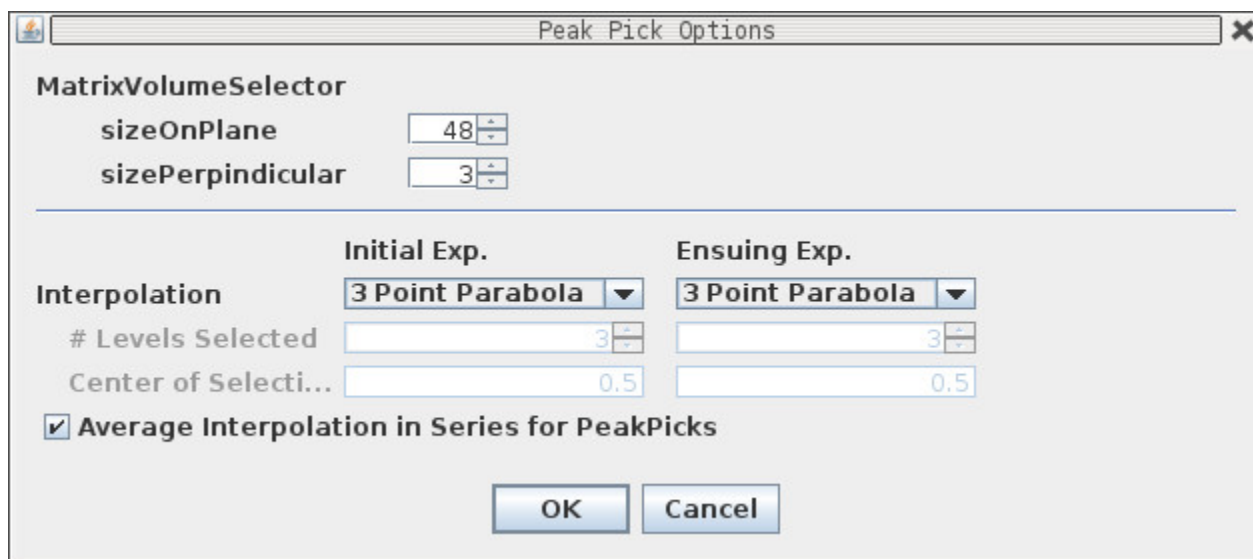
Peak Pick Options

MatrixVolumeSelector

sizeOnPlane 48

sizePerpindicular 3

Initial Exp.

Ensuing Exp.

Interpolation 3 Point Parabola 3 Point Parabola

# Levels Selected 3 3

Center of Selecti... 0.5 0.5

Average Interpolation in Series for PeakPicks

OK

Cancel